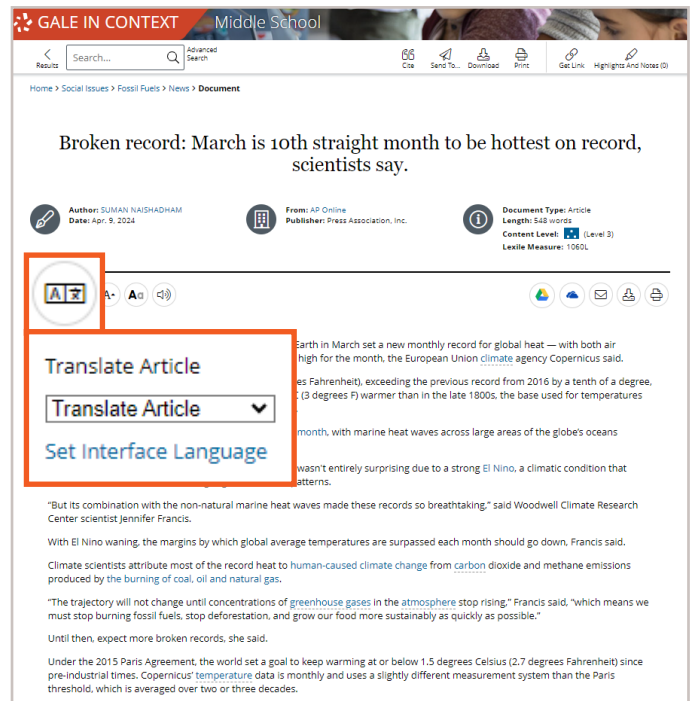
GALE IN CONTEXT Middle School

Results Search... Advanced Search

Cite Send To... Download Print Get Link Highlights And Notes (0)

Home > Social Issues > Fossil Fuels > News > Document

Broken record: March is 10th straight month to be hottest on record, scientists say.

Author: SUMAN NAISHADHAM
Date: Apr. 9, 2024

From: AP Online
Publisher: Press Association, Inc.

Document Type: Article
Length: 548 words
Content Level: (Level 3)
Lexile Measure: 1060L

A A

Translate Article

Translate Article

Set Interface Language

Earth in March set a new monthly record for global heat — with both air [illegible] high for the month, the European Union climate agency Copernicus said.

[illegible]es Fahrenheit), exceeding the previous record from 2016 by a tenth of a degree, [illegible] (3 degrees F) warmer than in the late 1800s, the base used for temperatures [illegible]

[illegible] month, with marine heat waves across large areas of the globe's oceans

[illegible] wasn't entirely surprising due to a strong El Nino, a climatic condition that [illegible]atterns.

"But its combination with the non-natural marine heat waves made these records so breathtaking," said Woodwell Climate Research Center scientist Jennifer Francis.

With El Nino waning, the margins by which global average temperatures are surpassed each month should go down, Francis said.

Climate scientists attribute most of the record heat to human-caused climate change from carbon dioxide and methane emissions produced by the burning of coal, oil and natural gas.

"The trajectory will not change until concentrations of greenhouse gases in the atmosphere stop rising," Francis said, "which means we must stop burning fossil fuels, stop deforestation, and grow our food more sustainably as quickly as possible."

Until then, expect more broken records, she said.

Under the 2015 Paris Agreement, the world set a goal to keep warming at or below 1.5 degrees Celsius (2.7 degrees Fahrenheit) since pre-industrial times. Copernicus' temperature data is monthly and uses a slightly different measurement system than the Paris threshold, which is averaged over two or three decades.